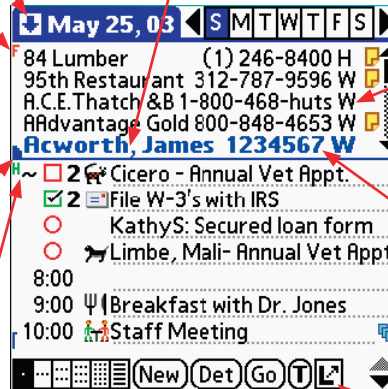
May 25, 03 S M T W T F S

F

84 Lumber (1) 246-8400 H
95th Restaurant 312-787-9596 W
A.C.E.Thatch &B 1-800-468-huts W
AAdvantage Gold 800-848-4653 W
Acworth, James 1234567 W

H

2 Cicero - Annual Vet Appt.
2 File W-3's with IRS
KathyS: Secured loan form
Limbe, Mali- Annual Vet Appt
8:00
9:00 Breakfast with Dr. Jones
10:00 Staff Meeting

New Det Go T